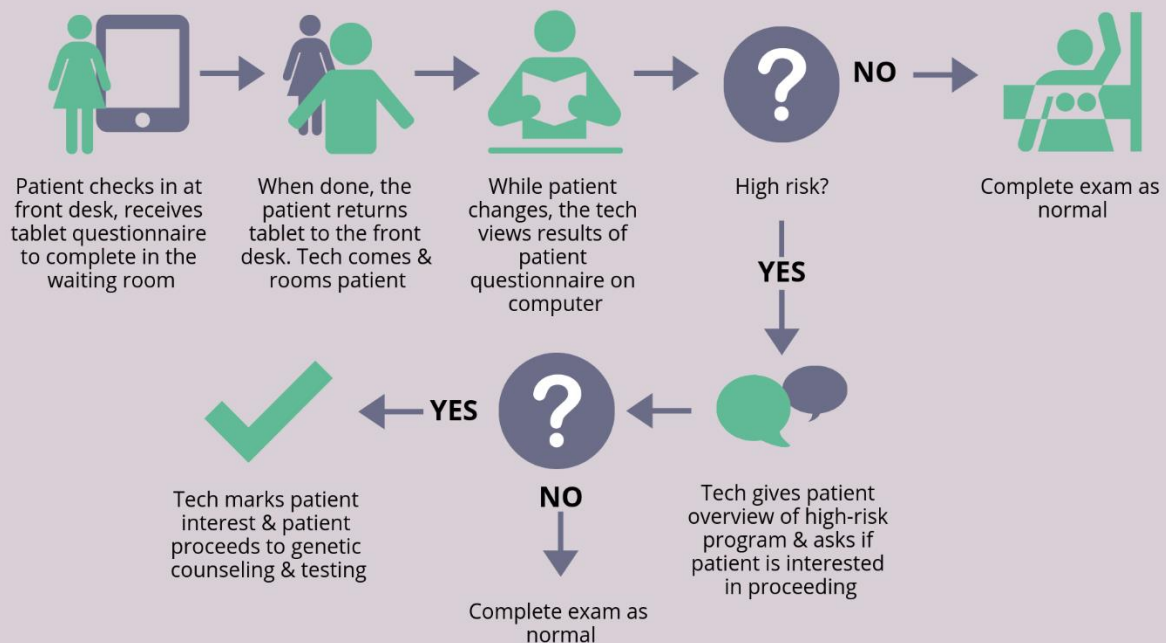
Patient checks in at front desk, receives tablet questionnaire to complete in the waiting room

When done, the patient returns tablet to the front desk. Tech comes & rooms patient

While patient changes, the tech views results of patient questionnaire on computer

?

High risk?

NO

Complete exam as normal

YES

Tech gives patient overview of high-risk program & asks if patient is interested in proceeding

?

YES

Tech marks patient interest & patient proceeds to genetic counseling & testing

NO

Complete exam as normal